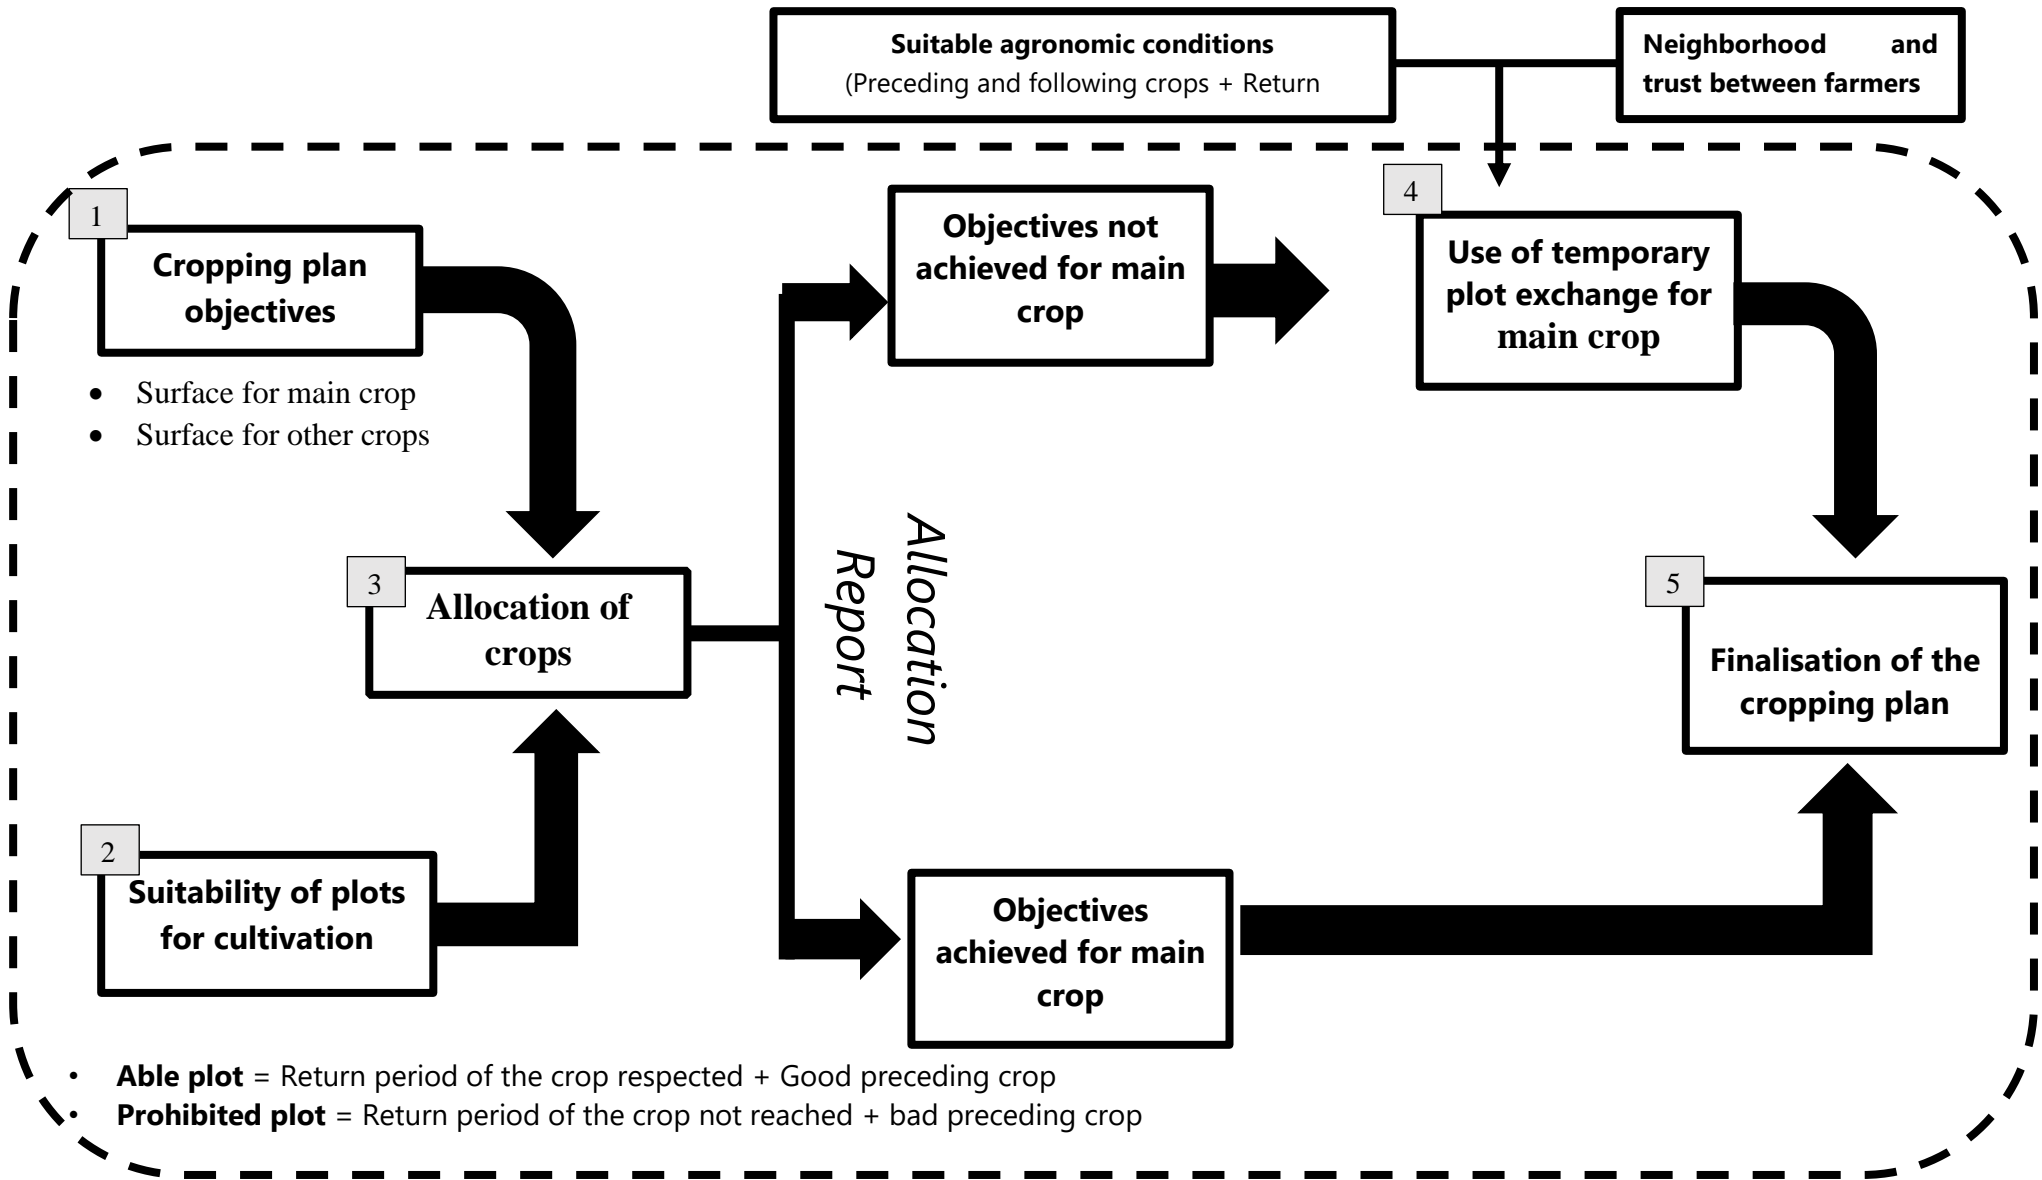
**Suitable agronomic conditions**
(Preceding and following crops + Return

**Neighborhood and trust between farmers**

1
**Cropping plan objectives**

- Surface for main crop
- Surface for other crops

**Objectives not achieved for main crop**

4
**Use of temporary plot exchange for main crop**

3
**Allocation of crops**

Allocation Report

5
**Finalisation of the cropping plan**

2
**Suitability of plots for cultivation**

**Objectives achieved for main crop**

- **Able plot** = Return period of the crop respected + Good preceding crop
- **Prohibited plot** = Return period of the crop not reached + bad preceding crop